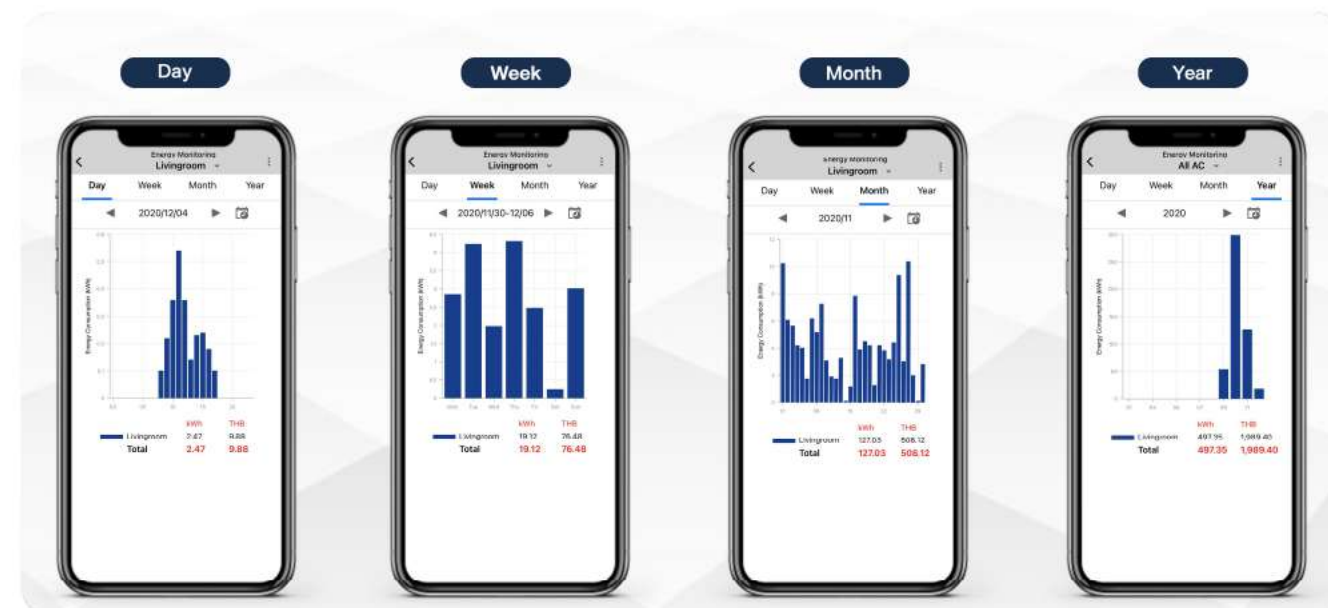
Day

Energy Monitoring
Livingroom

Day Week Month Year

2020/12/04

Energy Consumption (kWh)

| | kWh | THB |
|---|---|---|
| Livingroom | 2.47 | 9.88 |
| Total | 2.47 | 9.88 |

Week

Energy Monitoring
Livingroom

Day Week Month Year

2020/11/30-12/06

Energy Consumption (kWh)

Mon Tue Wed Thu Fri Sat Sun

| | kWh | THB |
|---|---|---|
| Livingroom | 19.12 | 76.48 |
| Total | 19.12 | 76.48 |

Month

Energy Monitoring
Livingroom

Day Week Month Year

2020/11

Energy Consumption (kWh)

| | kWh | THB |
|---|---|---|
| Livingroom | 127.03 | 508.12 |
| Total | 127.03 | 508.12 |

Year

Energy Monitoring
All AC

Day Week Month Year

2020

Energy Consumption (kWh)

| | kWh | THB |
|---|---|---|
| Livingroom | 497.35 | 1,989.40 |
| Total | 497.35 | 1,989.40 |